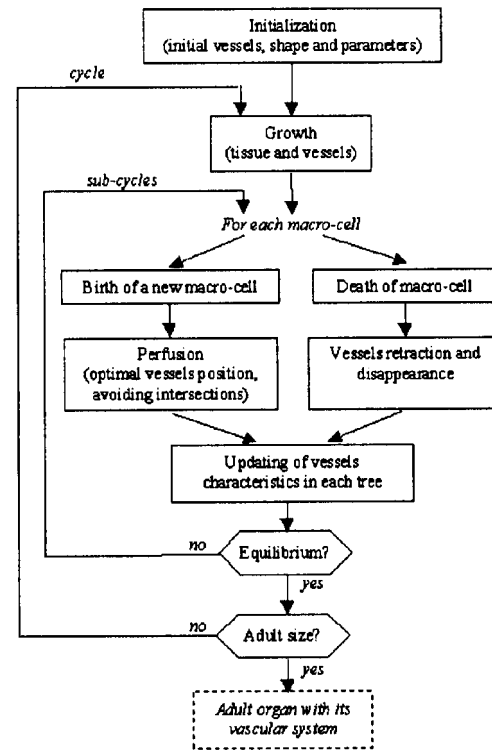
Initialization
(initial vessels, shape and parameters)

cycle

Growth
(tissue and vessels)

sub-cycles

For each macro-cell

Birth of a new macro-cell

Death of macro-cell

Perfusion
(optimal vessels position, avoiding intersections)

Vessels retraction and disappearance

Updating of vessels characteristics in each tree

no

Equilibrium?

yes

no

Adult size?

yes

Adult organ with its vascular system